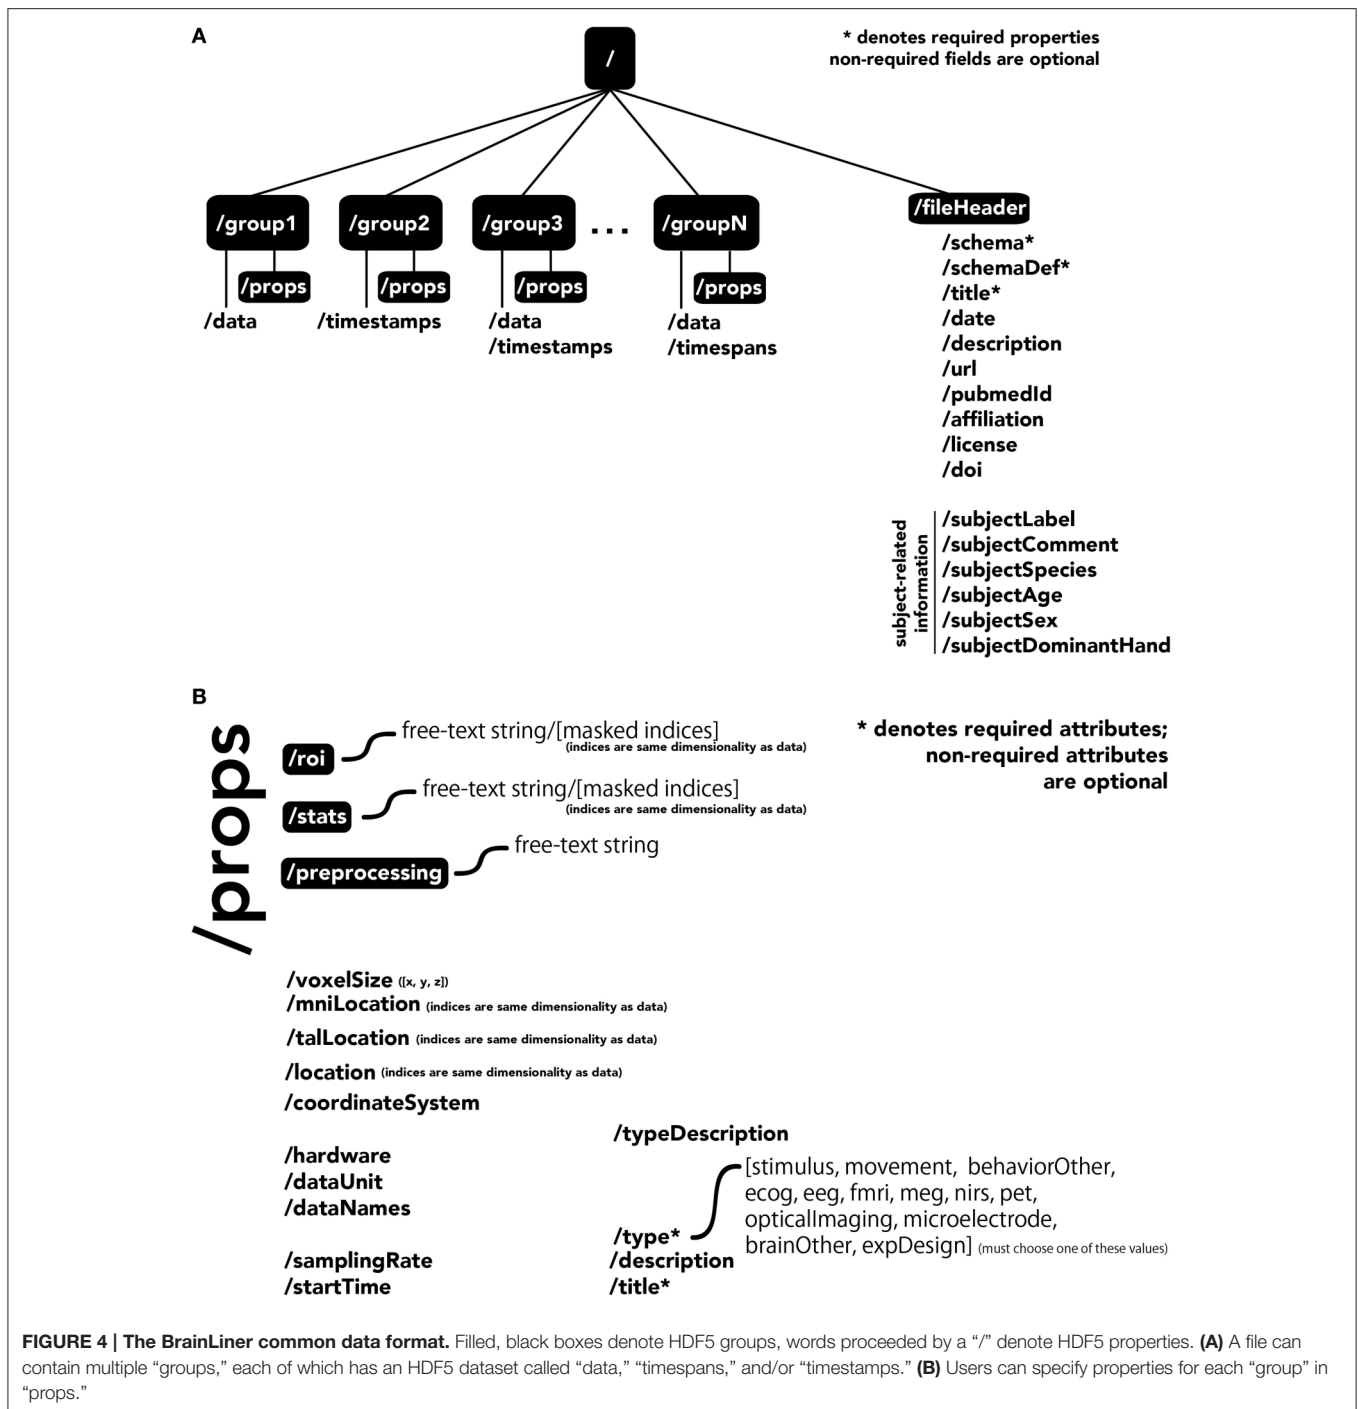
A

/

* denotes required properties
non-required fields are optional

/group1
/props
/data

/group2
/props
/timestamps

/group3
/props
/data
/timestamps

...

/groupN
/props
/data
/timespans

/fileHeader
/schema*
/schemaDef*
/title*
/date
/description
/url
/pubmedId
/affiliation
/license
/doi

subject-related information
/subjectLabel
/subjectComment
/subjectSpecies
/subjectAge
/subjectSex
/subjectDominantHand

B

/props

/roi free-text string/[masked indices] (indices are same dimensionality as data)

/stats free-text string/[masked indices] (indices are same dimensionality as data)

/preprocessing free-text string

* denotes required attributes; non-required attributes are optional

/voxelSize ([x, y, z])
/mniLocation (indices are same dimensionality as data)
/talLocation (indices are same dimensionality as data)
/location (indices are same dimensionality as data)
/coordinateSystem

/hardware
/dataUnit
/dataNames

/samplingRate
/startTime

/typeDescription

/type* [stimulus, movement, behaviorOther, ecog, eeg, fmri, meg, nirs, pet, opticalImaging, microelectrode, brainOther, expDesign] (must choose one of these values)
/description
/title*

FIGURE 4 | The BrainLiner common data format. Filled, black boxes denote HDF5 groups, words proceeded by a "/" denote HDF5 properties. (A) A file can contain multiple "groups," each of which has an HDF5 dataset called "data," "timespans," and/or "timestamps." (B) Users can specify properties for each "group" in "props."